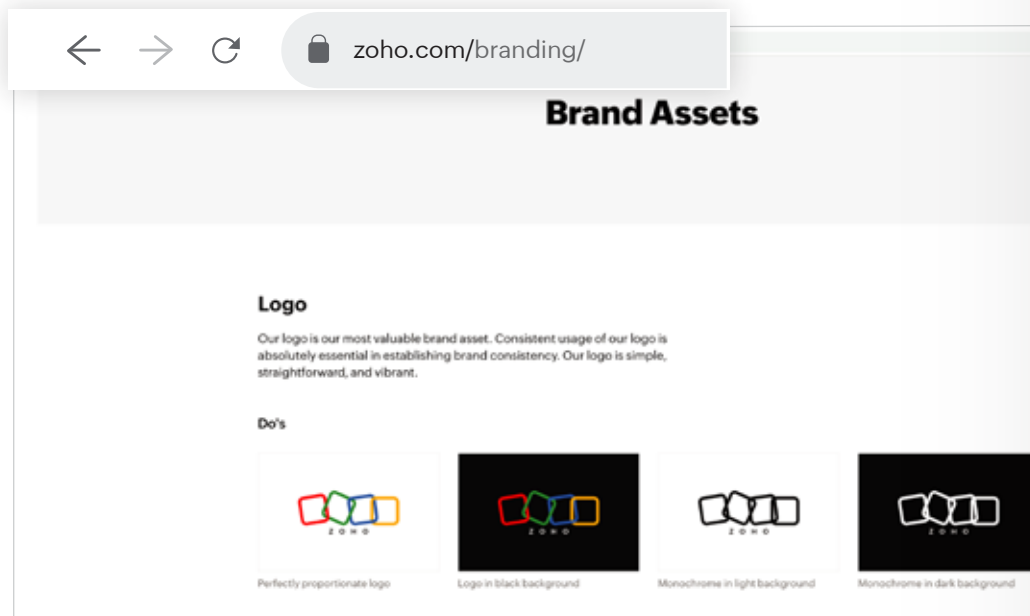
zoho.com/branding/

Brand Assets

Logo

Our logo is our most valuable brand asset. Consistent usage of our logo is absolutely essential in establishing brand consistency. Our logo is simple, straightforward, and vibrant.

Do's

ZOHO

Perfectly proportionate logo

ZOHO

Logo in black background

ZOHO

Monochrome in light background

ZOHO

Monochrome in dark background